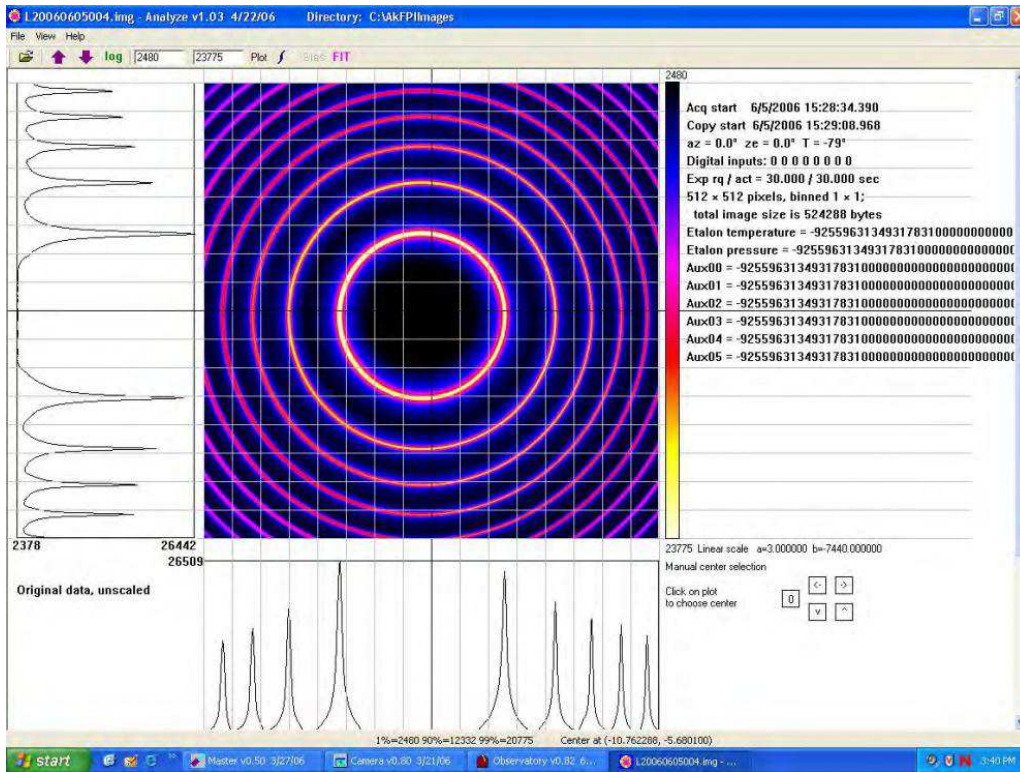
L20060605004.img - Analyze v1.03 4/22/06 Directory: C:\AkFPIImages

File View Help

log 2480 23775 Plot Bias FIT

2480

Acq start 6/5/2006 15:28:34.390
Copy start 6/5/2006 15:29:08.968
az = 0.0° ze = 0.0° T = -79°
Digital inputs: 0 0 0 0 0 0 0 0
Exp rq / act = 30.000 / 30.000 sec
512 × 512 pixels, binned 1 × 1;
total image size is 524288 bytes
Etalon temperature = -92559631349317831000000000000
Etalon pressure = -9255963134931783100000000000000
Aux00 = -925596313493178310000000000000000000000
Aux01 = -925596313493178310000000000000000000000
Aux02 = -925596313493178310000000000000000000000
Aux03 = -925596313493178310000000000000000000000
Aux04 = -925596313493178310000000000000000000000
Aux05 = -925596313493178310000000000000000000000

2378 26442
26509

23775 Linear scale a=3.000000 b=-7440.000000

Manual center selection

Click on plot to choose center

0 <- -> v ^

Original data, unscaled

1%=2480 90%=12332 99%=20775 Center at (-10.762288, -5.680100)

start Master v0.50 3/27/06 Camera v0.80 3/21/06 Observatory v0.82 6... L20060605004.img - ... 3:40 PM